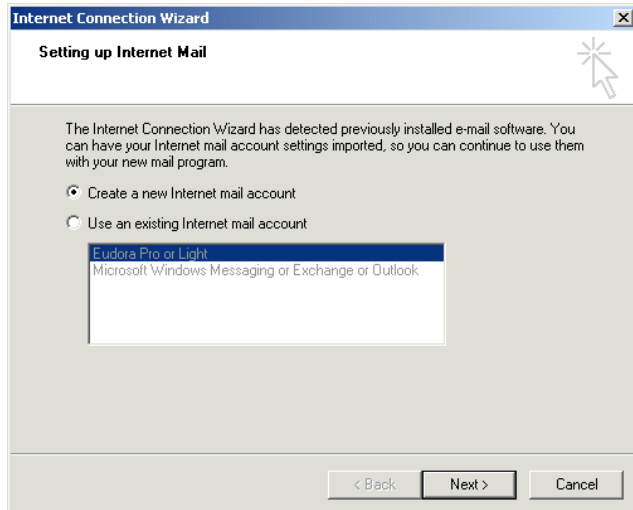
Internet Connection Wizard

Setting up Internet Mail

The Internet Connection Wizard has detected previously installed e-mail software. You can have your Internet mail account settings imported, so you can continue to use them with your new mail program.

Create a new Internet mail account

Use an existing Internet mail account

Eudora Pro or Light
Microsoft Windows Messaging or Exchange or Outlook

< Back
Next >
Cancel